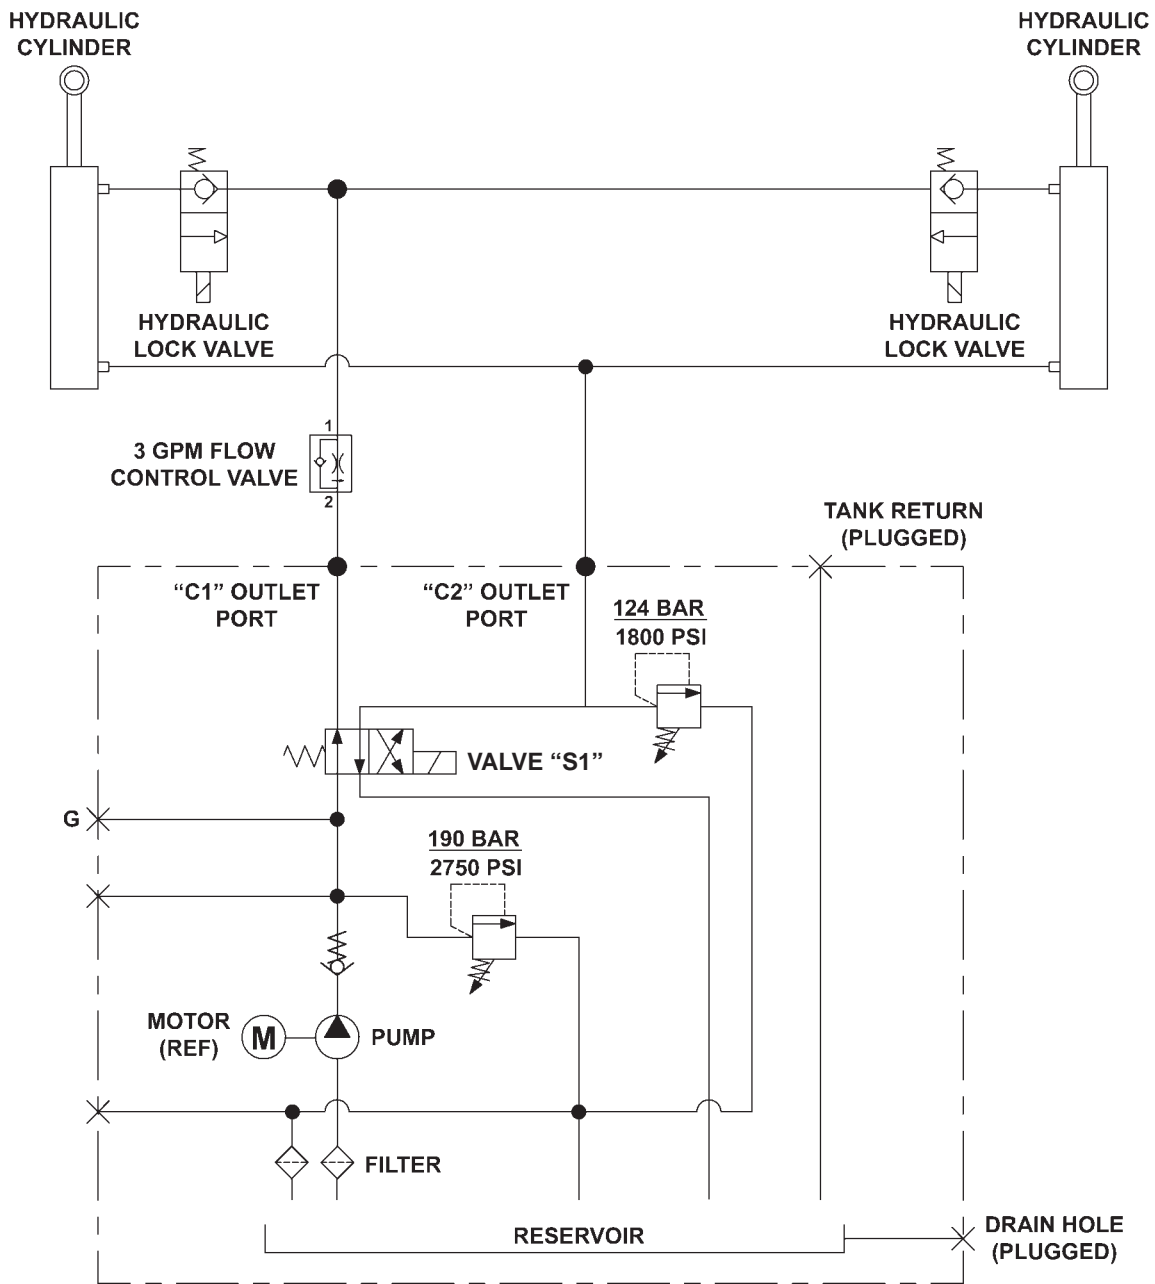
HYDRAULIC CYLINDER

HYDRAULIC CYLINDER

HYDRAULIC LOCK VALVE

HYDRAULIC LOCK VALVE

1

3 GPM FLOW CONTROL VALVE

2

TANK RETURN (PLUGGED)

"C1" OUTLET PORT

"C2" OUTLET PORT

124 BAR
1800 PSI

VALVE "S1"

G

190 BAR
2750 PSI

MOTOR (REF)

M

PUMP

FILTER

RESERVOIR

DRAIN HOLE (PLUGGED)